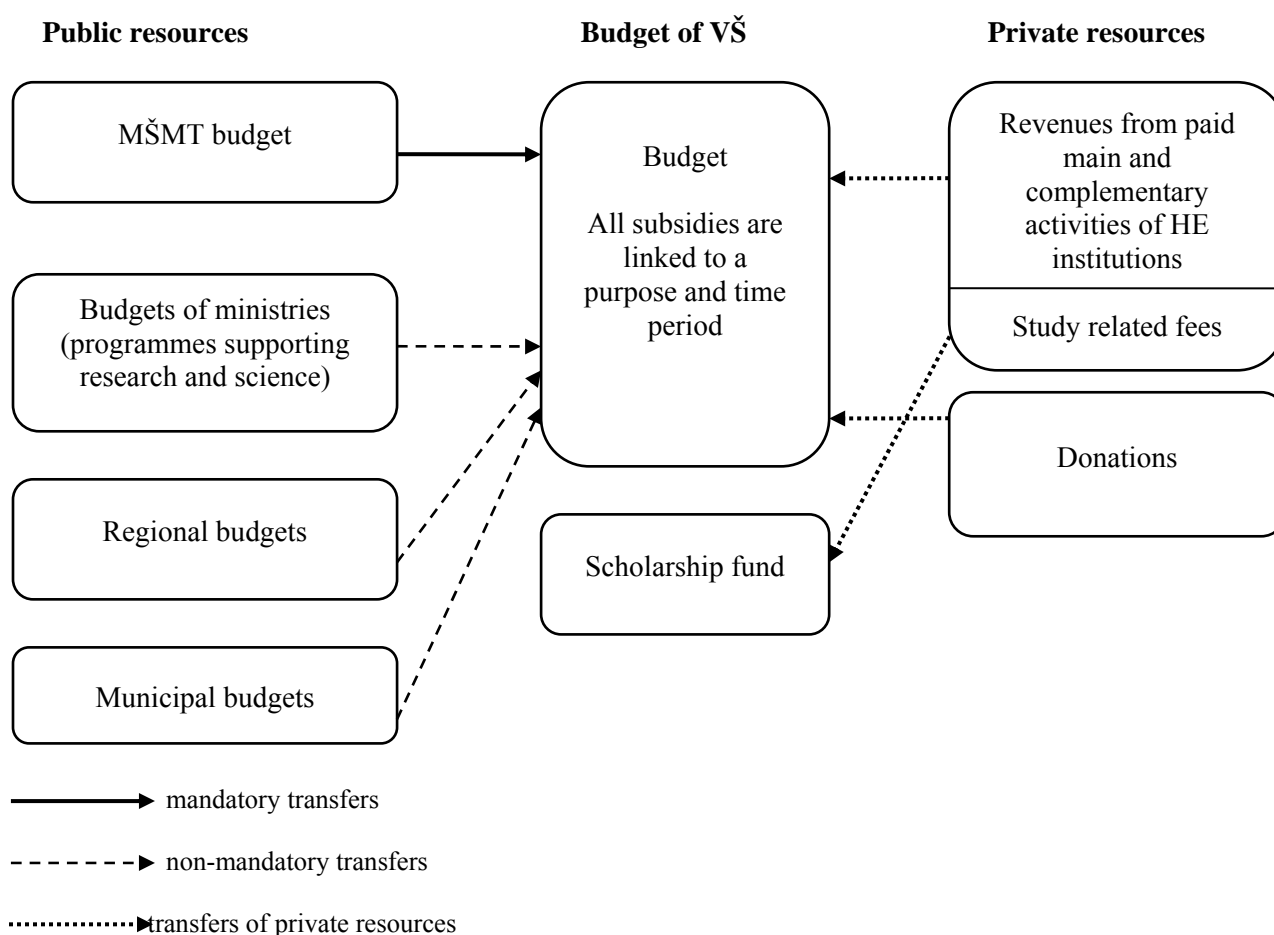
**Public resources**

**Budget of VŠ**

**Private resources**

MŠMT budget

Budgets of ministries (programmes supporting research and science)

Regional budgets

Municipal budgets

Budget

All subsidies are linked to a purpose and time period

Scholarship fund

Revenues from paid main and complementary activities of HE institutions

Study related fees

Donations

mandatory transfers

non-mandatory transfers

transfers of private resources